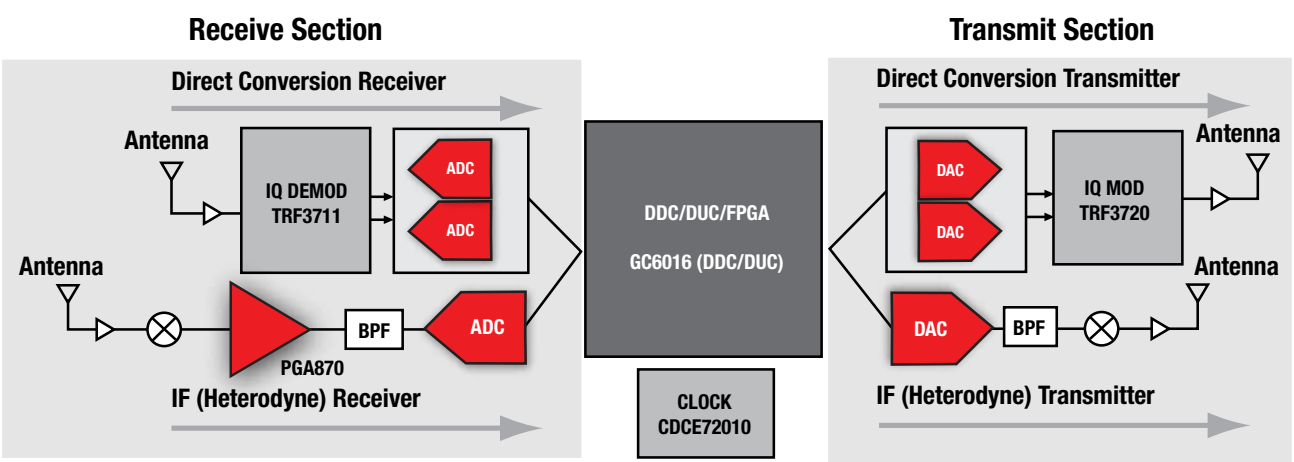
Receive Section

Direct Conversion Receiver

Antenna

IQ DEMOD
TRF3711

ADC

ADC

Antenna

PGA870

BPF

ADC

IF (Heterodyne) Receiver

DDC/DUC/FPGA

GC6016 (DDC/DUC)

CLOCK
CDCE72010

Transmit Section

Direct Conversion Transmitter

DAC

DAC

IQ MOD
TRF3720

Antenna

Antenna

DAC

BPF

IF (Heterodyne) Transmitter